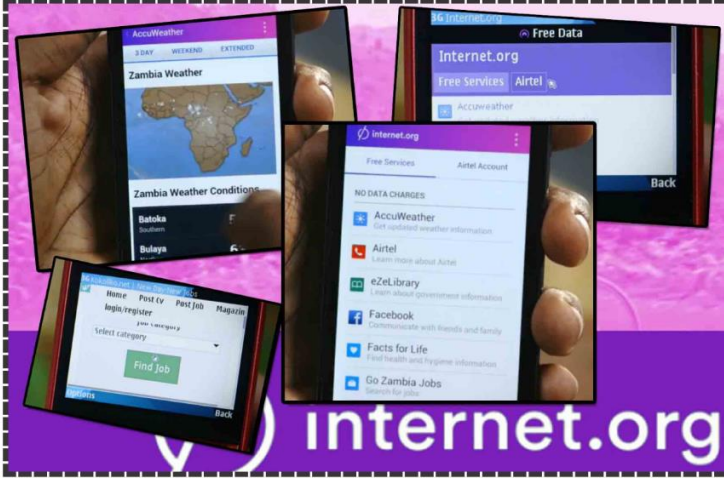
AccuWeather

3 DAY WEEKEND EXTENDED

Zambia Weather

Zambia Weather Conditions

Batoka
Southern

Bulaya

3G Internet.org

Free Data

Internet.org

Free Services Airtel

AccuWeather

Back

internet.org

Free Services Airtel Account

NO DATA CHARGES

AccuWeather
Get updated weather information

Airtel
Learn more about Airtel

eZeLibrary
Learn about government information

Facebook
Communicate with friends and family

Facts for Life
Find health and hygiene information

Go Zambia Jobs
Search for jobs

3G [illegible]

Home Post cv Post Job Magazin
login/register

Job category

Select category

Find Job

Options

Back

internet.org